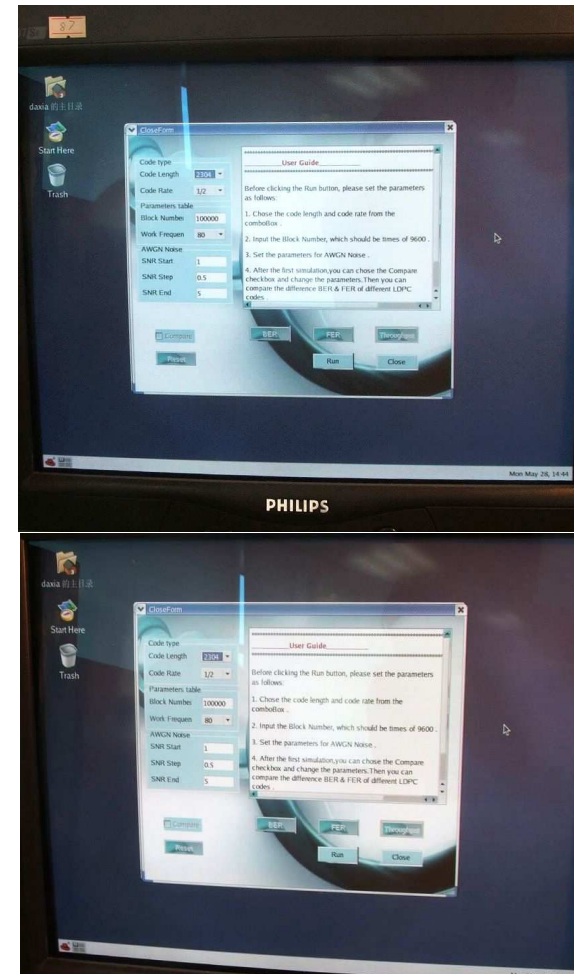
87

daxia 的主目录

Start Here

Trash

CloseForm

Code type
Code Length 2304
Code Rate 1/2
Parameters table
Block Number 100000
Work Frequen 80
AWGN Noise
SNR Start 1
SNR Step 0.5
SNR End 5

User Guide

Before clicking the Run button, please set the parameters as follows:

1. Chose the code length and code rate from the comboBox .

2. Input the Block Number, which should be times of 9600 .

3. Set the parameters for AWGN Noise .

4. After the first simulation,you can chose the Compare checkbox and change the parameters.Then you can compare the difference BER & FER of different LDPC codes .

Compare
Preset
BER
FER
Throughput
Run
Close

Mon May 28, 14:44

PHILIPS

daxia 的主目录

Start Here

Trash

CloseForm

Code type
Code Length 2304
Code Rate 1/2
Parameters table
Block Number 100000
Work Frequen 80
AWGN Noise
SNR Start 1
SNR Step 0.5
SNR End 5

User Guide

Before clicking the Run button, please set the parameters as follows:

1. Chose the code length and code rate from the comboBox .

2. Input the Block Number, which should be times of 9600 .

3. Set the parameters for AWGN Noise .

4. After the first simulation,you can chose the Compare checkbox and change the parameters.Then you can compare the difference BER & FER of different LDPC codes .

Compare
Preset
BER
FER
Throughput
Run
Close